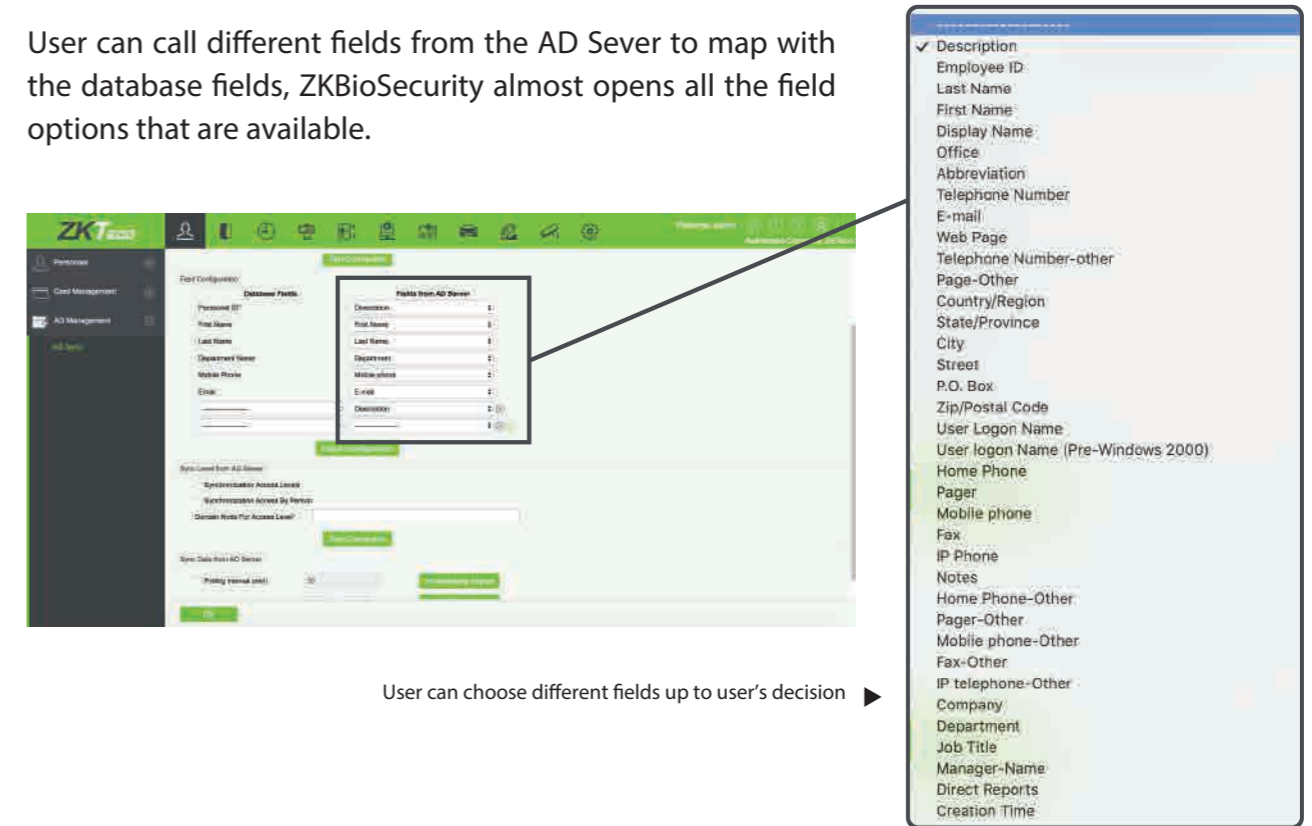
User can call different fields from the AD Sever to map with the database fields, ZKBioSecurity almost opens all the field options that are available.

ZKTeco

Personnel

Card Management

AD Management

AD Sync

Test Connection

Field Configuration

Database Fields

Fields from AD Sever

Personnel ID*

First Name

Last Name

Department Name

Mobile Phone

Email

Description

First Name

Last Name

Department

Mobile phone

E-mail

Description

Finish Configuration

Sync Level from AD Server

Synchronization Access Levels

Synchronization Access By Person

Domain Node For Access Level*

Test Connection

Sync Data from AD Server

Polling Interval (min)

30

OK

User can choose different fields up to user's decision

------------------
✓ Description
Employee ID
Last Name
First Name
Display Name
Office
Abbreviation
Telephone Number
E-mail
Web Page
Telephone Number-other
Page-Other
Country/Region
State/Province
City
Street
P.O. Box
Zip/Postal Code
User Logon Name
User logon Name (Pre-Windows 2000)
Home Phone
Pager
Mobile phone
Fax
IP Phone
Notes
Home Phone-Other
Pager-Other
Mobile phone-Other
Fax-Other
IP telephone-Other
Company
Department
Job Title
Manager-Name
Direct Reports
Creation Time